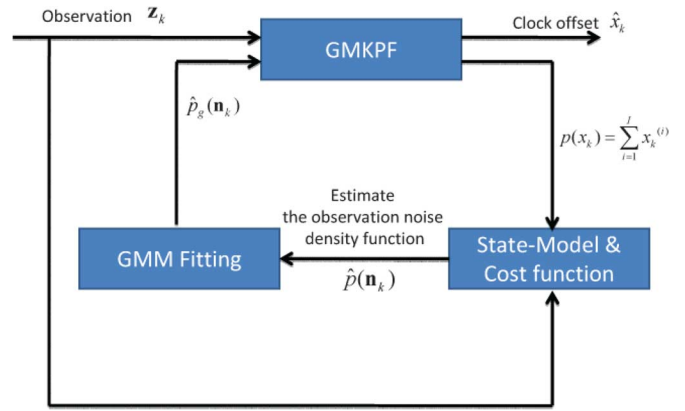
Observation $\mathbf{z}_k$

GMKPF

Clock offset $\hat{x}_k$

$\hat{p}_g(\mathbf{n}_k)$

$p(x_k) = \sum_{i=1}^{I} x_k^{(i)}$

Estimate the observation noise density function

GMM Fitting

$\hat{p}(\mathbf{n}_k)$

State-Model & Cost function